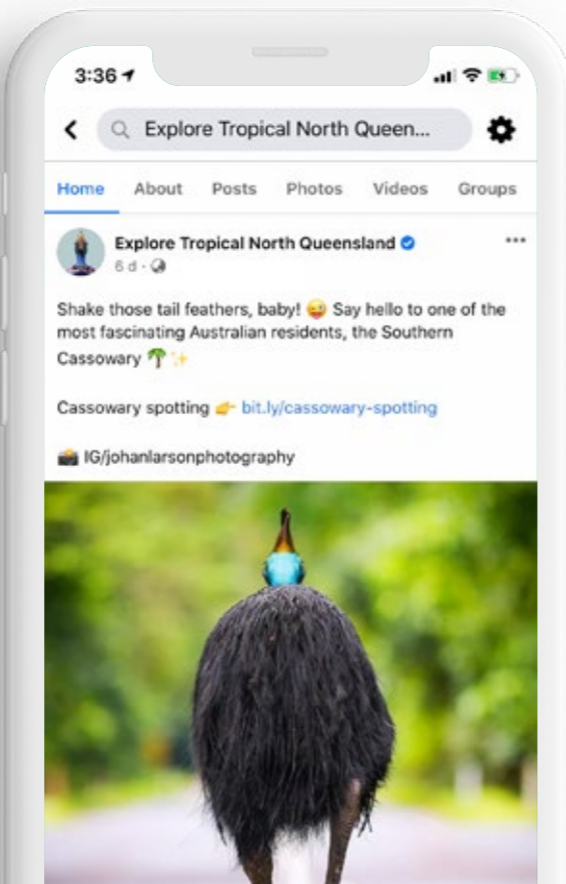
3:36

Explore Tropical North Queen...

Home About Posts Photos Videos Groups

Explore Tropical North Queensland
6 d ·

Shake those tail feathers, baby! 😜 Say hello to one of the most fascinating Australian residents, the Southern Cassowary 🌴✨

Cassowary spotting 👉 bit.ly/cassowary-spotting

📸 IG/johanlarsonphotography